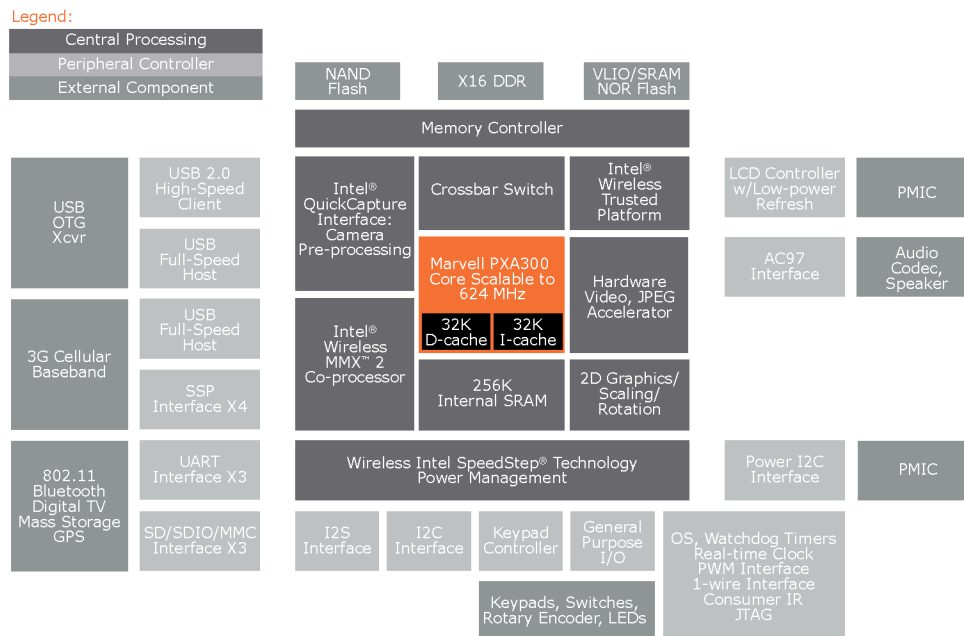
Legend:
Central Processing
Peripheral Controller
External Component

NAND Flash
X16 DDR
VLIO/SRAM NOR Flash

Memory Controller

USB OTG Xcvr
USB 2.0 High-Speed Client
USB Full-Speed Host
Intel® QuickCapture Interface: Camera Pre-processing
Crossbar Switch
Intel® Wireless Trusted Platform
LCD Controller w/Low-power Refresh
PMIC

Marvell PXA300 Core Scalable to 624 MHz
32K D-cache
32K I-cache
Hardware Video, JPEG Accelerator
AC97 Interface
Audio Codec, Speaker

3G Cellular Baseband
USB Full-Speed Host
SSP Interface X4
Intel® Wireless MMX™ 2 Co-processor
256K Internal SRAM
2D Graphics/ Scaling/ Rotation

802.11 Bluetooth Digital TV Mass Storage GPS
UART Interface X3
SD/SDIO/MMC Interface X3
Wireless Intel SpeedStep® Technology Power Management
Power I2C Interface
PMIC

I2S Interface
I2C Interface
Keypad Controller
General Purpose I/O
OS, Watchdog Timers Real-time Clock PWM Interface 1-wire Interface Consumer IR JTAG

Keypads, Switches, Rotary Encoder, LEDs